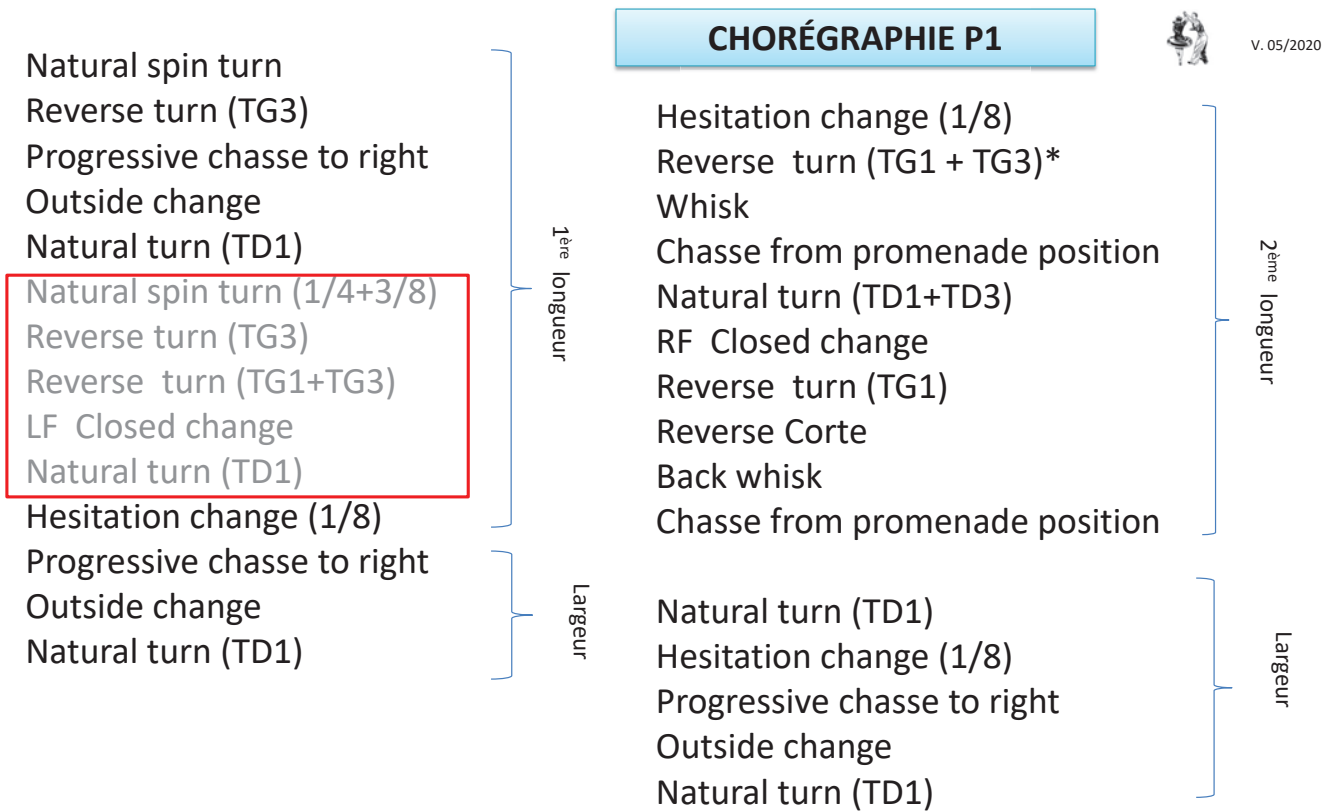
CHORÉGRAPHIE P1

V. 05/2020

Natural spin turn
Reverse turn (TG3)
Progressive chasse to right
Outside change
Natural turn (TD1)
Natural spin turn (1/4+3/8)
Reverse turn (TG3)
Reverse turn (TG1+TG3)
LF Closed change
Natural turn (TD1)
Hesitation change (1/8)

1ère longueur

Progressive chasse to right
Outside change
Natural turn (TD1)

Largeur

Hesitation change (1/8)
Reverse turn (TG1 + TG3)*
Whisk
Chasse from promenade position
Natural turn (TD1+TD3)
RF Closed change
Reverse turn (TG1)
Reverse Corte
Back whisk
Chasse from promenade position

2ème longueur

Natural turn (TD1)
Hesitation change (1/8)
Progressive chasse to right
Outside change
Natural turn (TD1)

Largeur